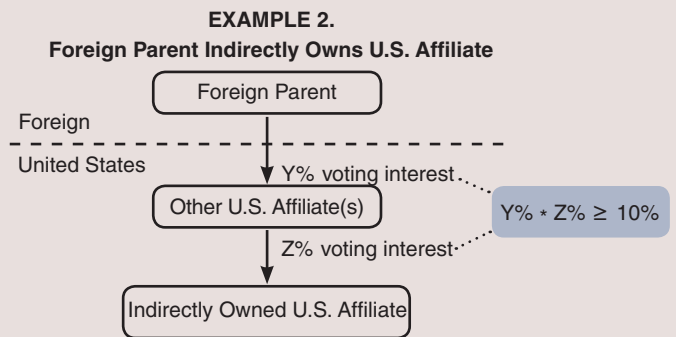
EXAMPLE 2.
Foreign Parent Indirectly Owns U.S. Affiliate

Foreign Parent

Foreign

United States

Y% voting interest

Other U.S. Affiliate(s)

Y% * Z% ≥ 10%

Z% voting interest

Indirectly Owned U.S. Affiliate